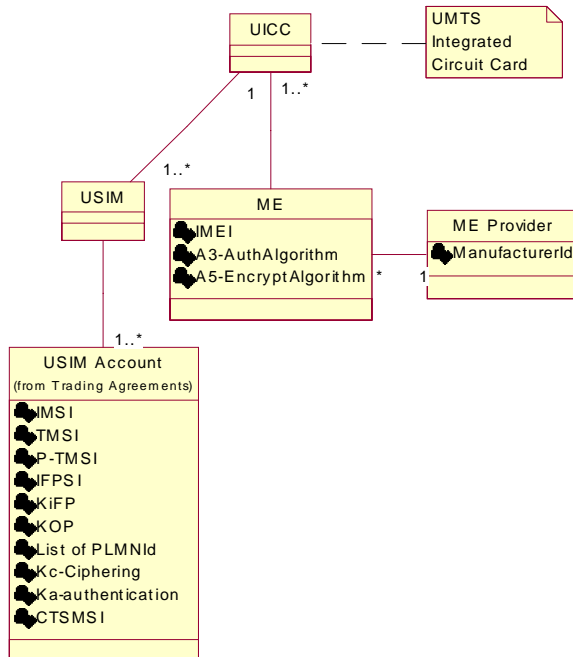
UICC

UMTS
Integrated
Circuit Card

1
1..*
1..*

USIM

ME
IMEI
A3-AuthAlgorithm
A5-EncryptAlgorithm
*

ME Provider
ManufacturerId
1

1..*

USIM Account
(from Trading Agreements)
IMSI
TMSI
P-TMSI
IFPSI
KiFP
KOP
List of PLMNId
Kc-Ciphering
Ka-authentication
CTSMSI